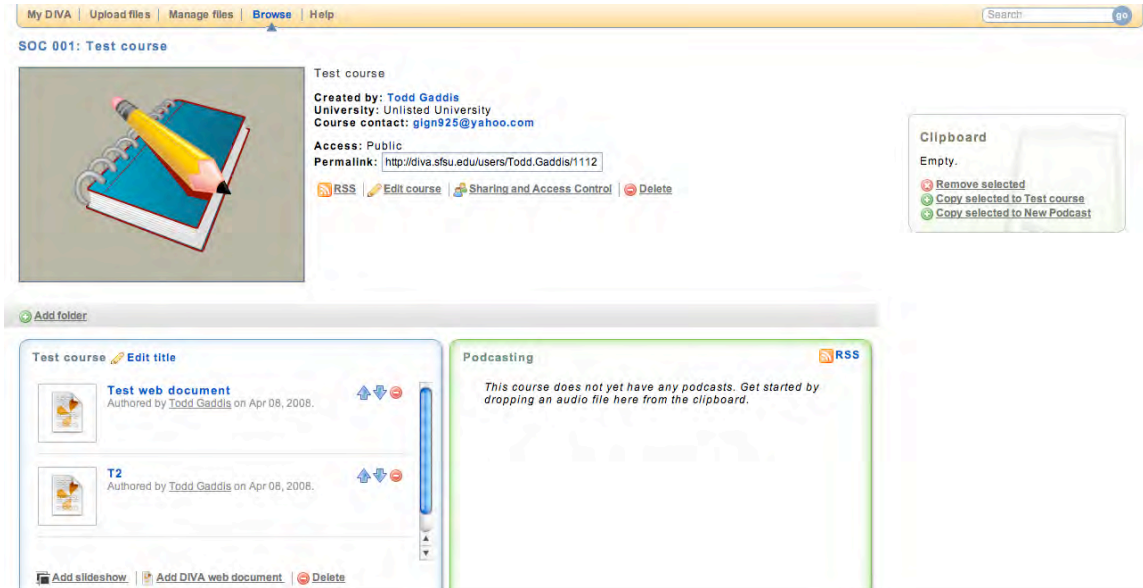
My DIVA | Upload files | Manage files | Browse | Help

Search go

SOC 001: Test course

Test course

Created by: Todd Gaddis
University: Unlisted University
Course contact: gign925@yahoo.com

Access: Public
Permalink: http://diva.sfsu.edu/users/Todd.Gaddis/1112

RSS | Edit course | Sharing and Access Control | Delete

Clipboard

Empty.

Remove selected
Copy selected to Test course
Copy selected to New Podcast

Add folder

Test course Edit title

Test web document
Authored by Todd Gaddis on Apr 08, 2008.

T2
Authored by Todd Gaddis on Apr 08, 2008.

Add slideshow | Add DIVA web document | Delete

Podcasting

RSS

This course does not yet have any podcasts. Get started by dropping an audio file here from the clipboard.